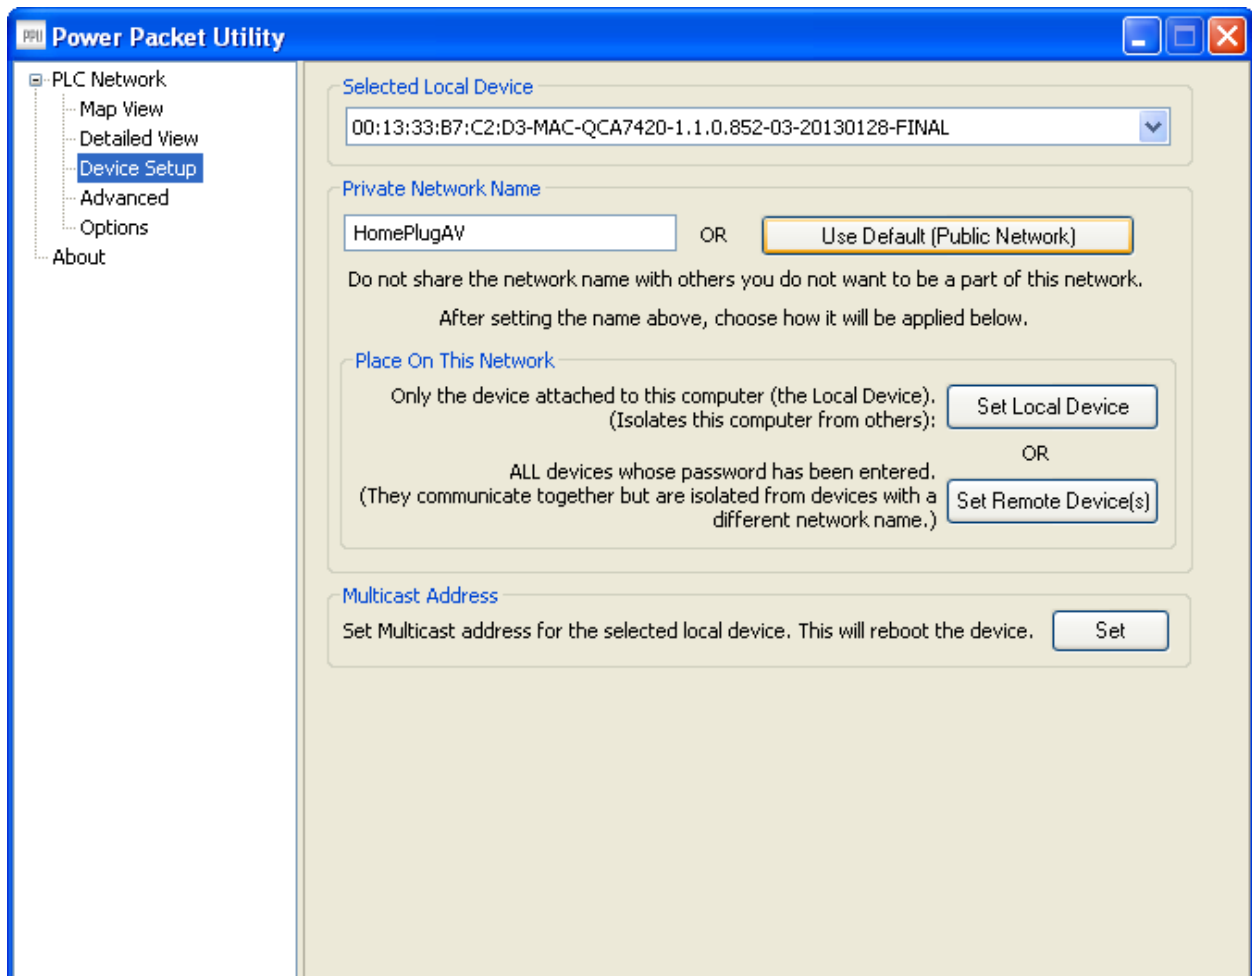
PPU Power Packet Utility

PLC Network
Map View
Detailed View
Device Setup
Advanced
Options
About

Selected Local Device
00:13:33:B7:C2:D3-MAC-QCA7420-1.1.0.852-03-20130128-FINAL

Private Network Name
HomePlugAV OR Use Default (Public Network)

Do not share the network name with others you do not want to be a part of this network.

After setting the name above, choose how it will be applied below.

Place On This Network
Only the device attached to this computer (the Local Device). (Isolates this computer from others): Set Local Device

OR

ALL devices whose password has been entered. (They communicate together but are isolated from devices with a different network name.) Set Remote Device(s)

Multicast Address
Set Multicast address for the selected local device. This will reboot the device. Set